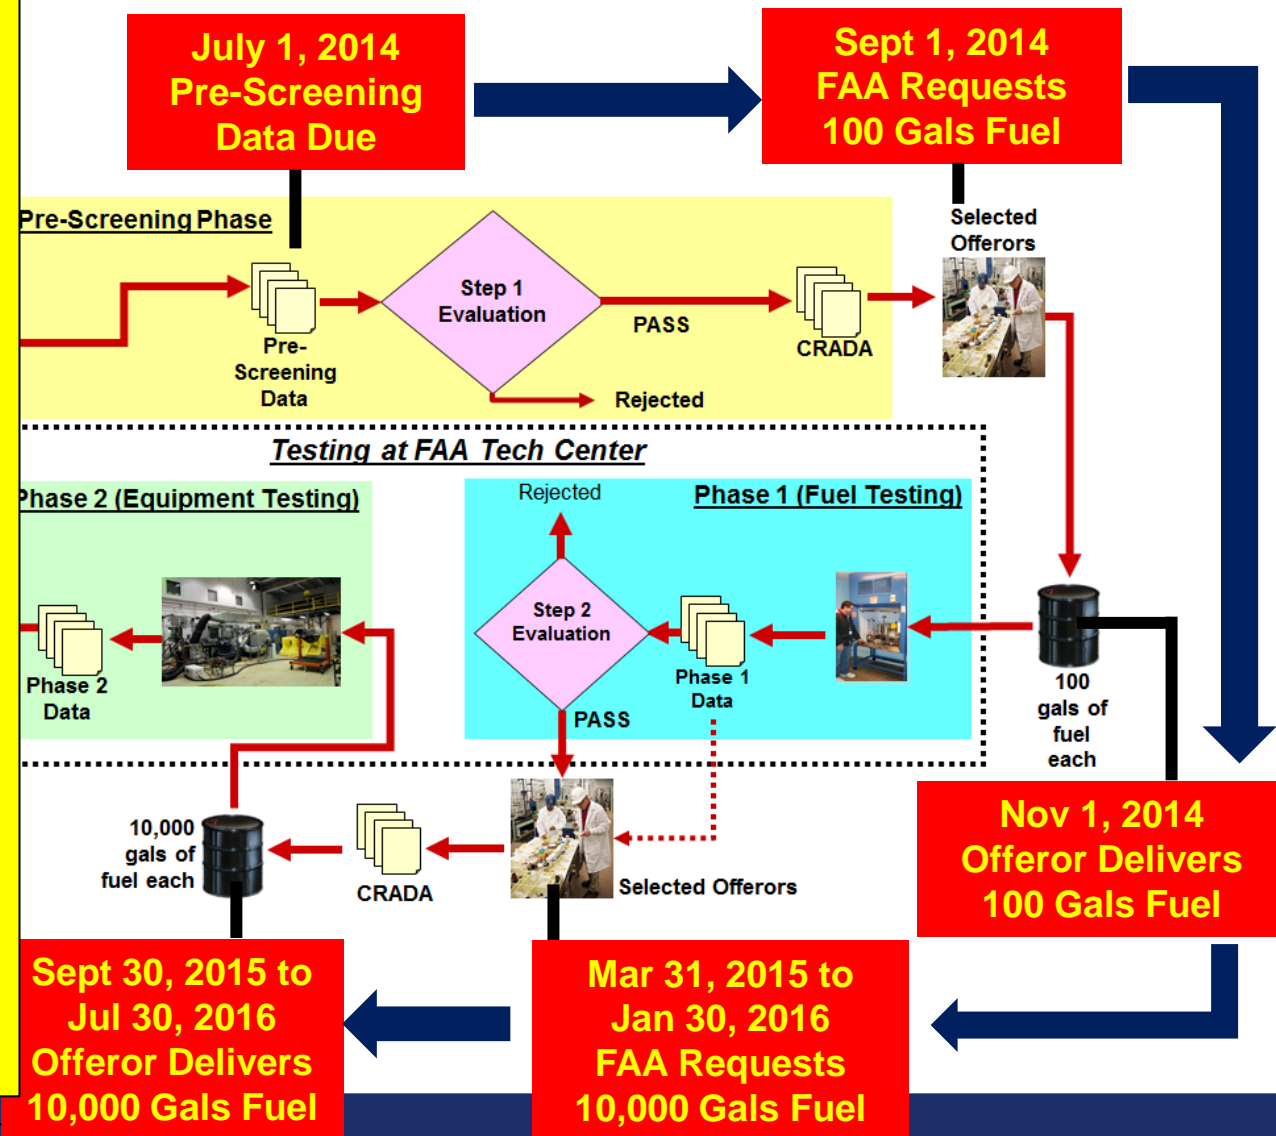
July 1, 2014
Pre-Screening
Data Due

Sept 1, 2014
FAA Requests
100 Gals Fuel

Pre-Screening Phase

Pre-
Screening
Data

Step 1
Evaluation

PASS

Rejected

CRADA

Selected
Offerors

Testing at FAA Tech Center

Phase 2 (Equipment Testing)

Phase 1 (Fuel Testing)

Rejected

Step 2
Evaluation

PASS

Phase 1
Data

Phase 2
Data

100
gals of
fuel
each

Nov 1, 2014
Offeror Delivers
100 Gals Fuel

10,000
gals of
fuel each

CRADA

Selected Offerors

Sept 30, 2015 to
Jul 30, 2016
Offeror Delivers
10,000 Gals Fuel

Mar 31, 2015 to
Jan 30, 2016
FAA Requests
10,000 Gals Fuel